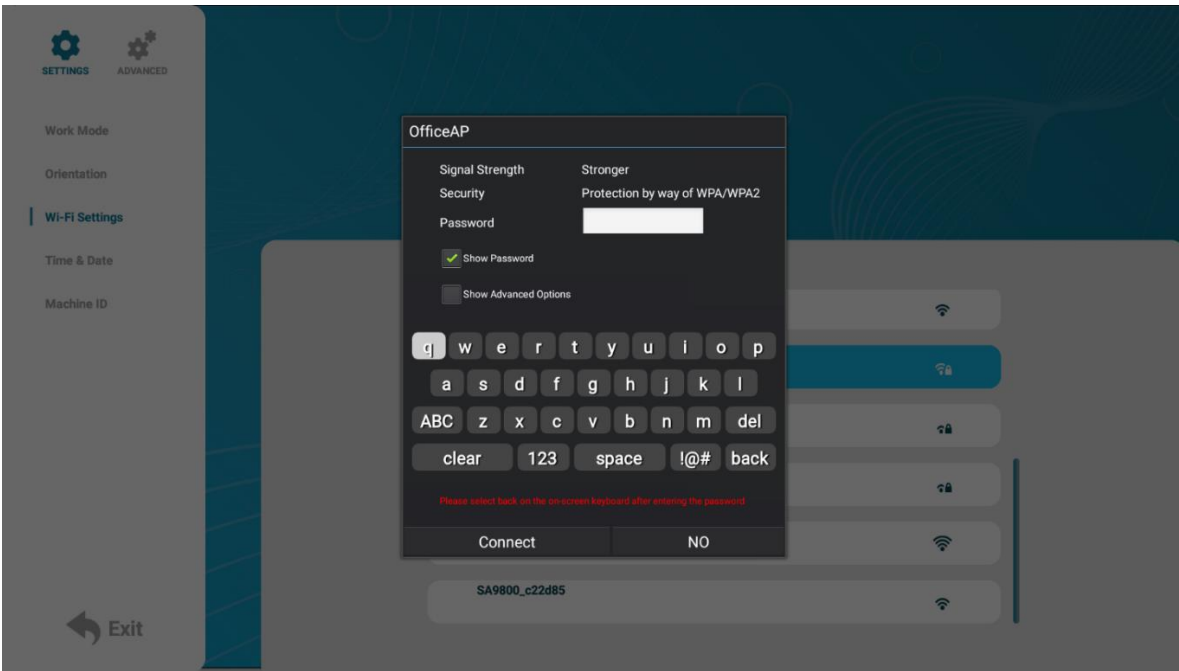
SETTINGS
ADVANCED

Work Mode
Orientation
Wi-Fi Settings
Time & Date
Machine ID

Exit

OfficeAP

Signal Strength Stronger
Security Protection by way of WPA/WPA2
Password

Show Password
Show Advanced Options

q w e r t y u i o p
a s d f g h j k l
ABC z x c v b n m del
clear 123 space !@# back

Please select back on the on-screen keyboard after entering the password

Connect
NO

SA9800_c22d85